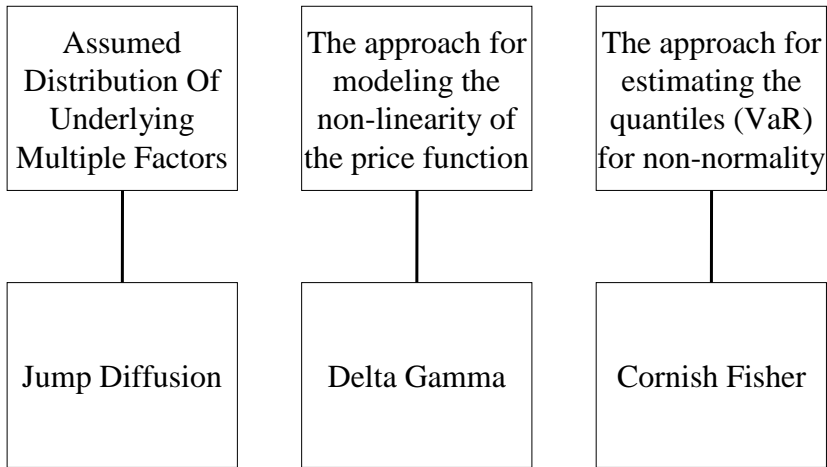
Assumed Distribution Of Underlying Multiple Factors

The approach for modeling the non-linearity of the price function

The approach for estimating the quantiles (VaR) for non-normality

Jump Diffusion

Delta Gamma

Cornish Fisher